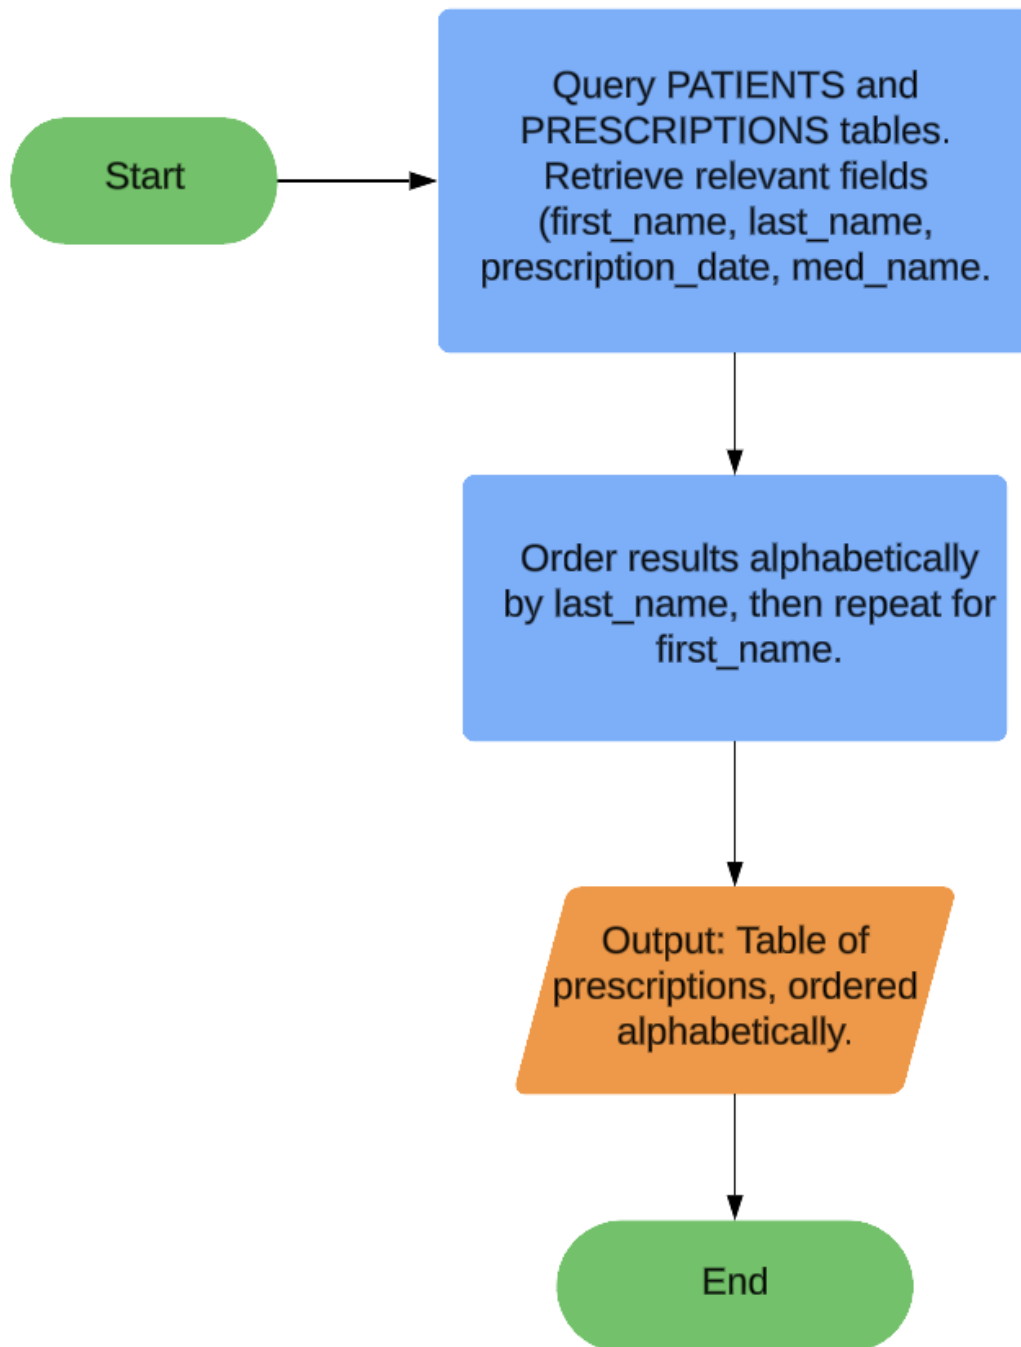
Start

Query PATIENTS and PRESCRIPTIONS tables. Retrieve relevant fields (first_name, last_name, prescription_date, med_name.

Order results alphabetically by last_name, then repeat for first_name.

Output: Table of prescriptions, ordered alphabetically.

End